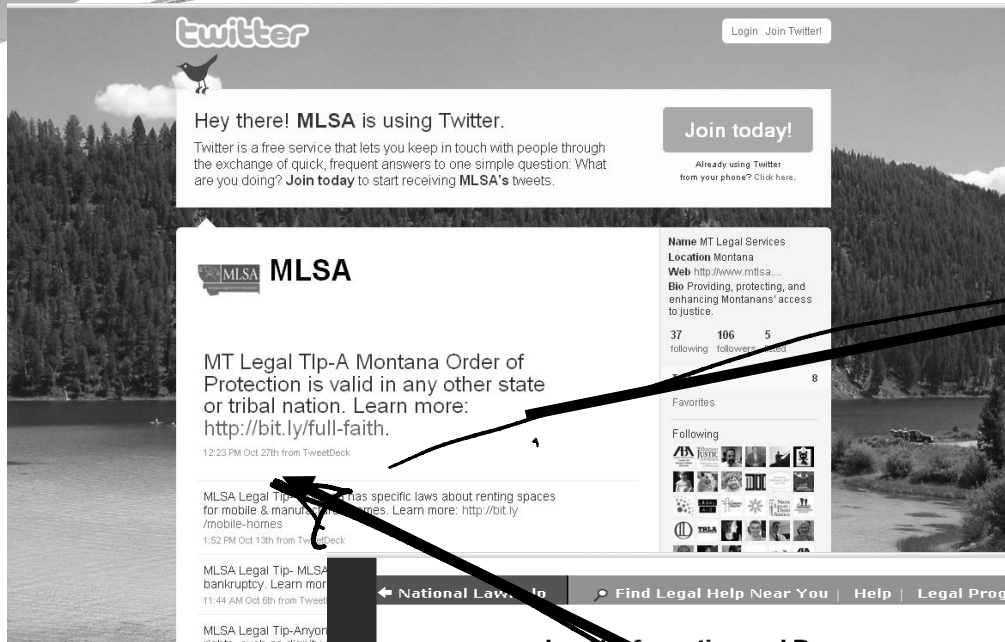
twitter

Login Join Twitter!

Hey there! MLSA is using Twitter.

Twitter is a free service that lets you keep in touch with people through the exchange of quick, frequent answers to one simple question: What are you doing? Join today to start receiving MLSA's tweets.

Join today!

Already using Twitter from your phone? Click here.

MLSA

MLSA

MT Legal Tip-A Montana Order of Protection is valid in any other state or tribal nation. Learn more: http://bit.ly/full-faith.

12:23 PM Oct 27th from TweetDeck

MLSA Legal Ti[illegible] has specific laws about renting spaces for mobile & manu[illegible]mes. Learn more: http://bit.ly /mobile-homes

1:52 PM Oct 13th from T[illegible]

MLSA Legal Tip- MLSA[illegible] bankruptcy. Learn mor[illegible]

11:44 AM Oct 6th from Tweet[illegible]

MLSA Legal Tip-Anyon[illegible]

Name MT Legal Services
Location Montana
Web http://www.mtlsa....
Bio Providing, protecting, and enhancing Montanans' access to justice.

37 following 106 followers 5 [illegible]listed

8

Favorites

Following

National Law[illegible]lp

Find Legal Help Near You | Help | Legal Prog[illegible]